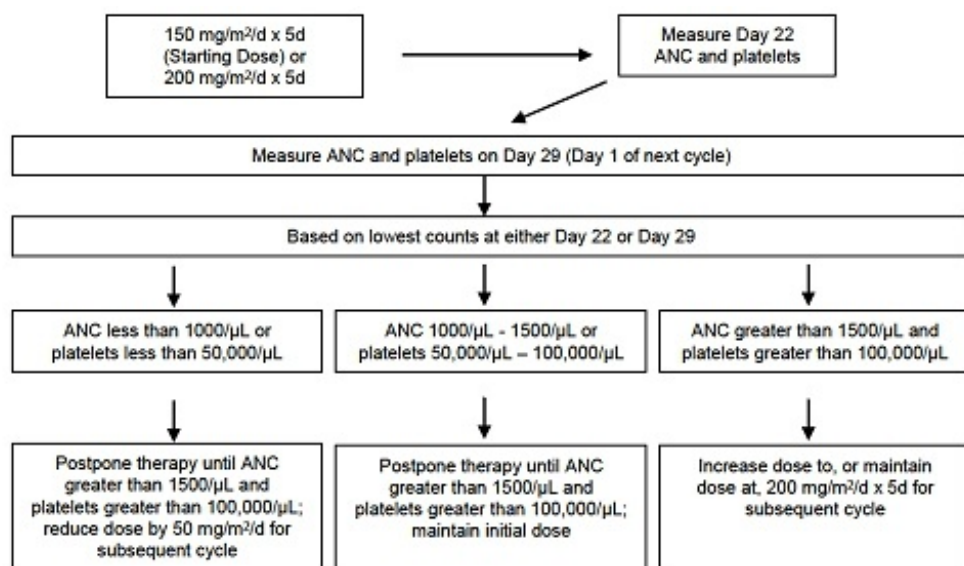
150 mg/m$^2$/d x 5d (Starting Dose) or 200 mg/m$^2$/d x 5d

Measure Day 22 ANC and platelets

Measure ANC and platelets on Day 29 (Day 1 of next cycle)

Based on lowest counts at either Day 22 or Day 29

ANC less than 1000/μL or platelets less than 50,000/μL

ANC 1000/μL - 1500/μL or platelets 50,000/μL – 100,000/μL

ANC greater than 1500/μL and platelets greater than 100,000/μL

Postpone therapy until ANC greater than 1500/μL and platelets greater than 100,000/μL; reduce dose by 50 mg/m$^2$/d for subsequent cycle

Postpone therapy until ANC greater than 1500/μL and platelets greater than 100,000/μL; maintain initial dose

Increase dose to, or maintain dose at, 200 mg/m$^2$/d x 5d for subsequent cycle